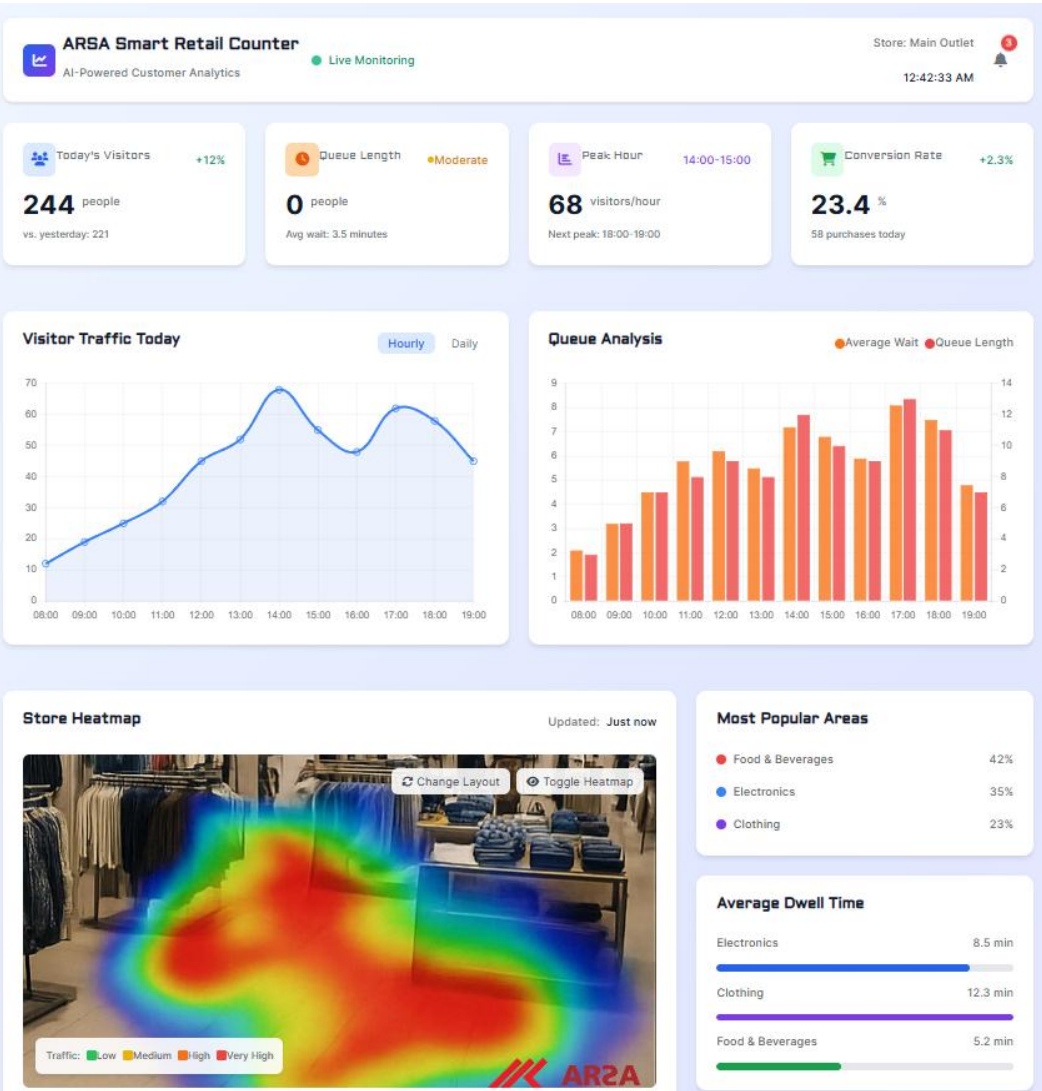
ARSA Smart Retail Counter
AI-Powered Customer Analytics
Live Monitoring
Store: Main Outlet
12:42:33 AM
3

Today's Visitors +12%
244 people
vs. yesterday: 221

Queue Length Moderate
0 people
Avg wait: 3.5 minutes

Peak Hour 14:00-15:00
68 visitors/hour
Next peak: 18:00-19:00

Conversion Rate +2.3%
23.4 %
58 purchases today

Visitor Traffic Today
Hourly Daily
70
60
50
40
30
20
10
0
08:00 09:00 10:00 11:00 12:00 13:00 14:00 15:00 16:00 17:00 18:00 19:00

Queue Analysis
Average Wait Queue Length
9
8
7
6
5
4
3
2
1
0
14
12
10
8
6
4
2
0
08:00 09:00 10:00 11:00 12:00 13:00 14:00 15:00 16:00 17:00 18:00 19:00

Store Heatmap
Updated: Just now
Change Layout
Toggle Heatmap
Traffic: Low Medium High Very High
ARSA

Most Popular Areas
Food & Beverages 42%
Electronics 35%
Clothing 23%

Average Dwell Time
Electronics 8.5 min
Clothing 12.3 min
Food & Beverages 5.2 min